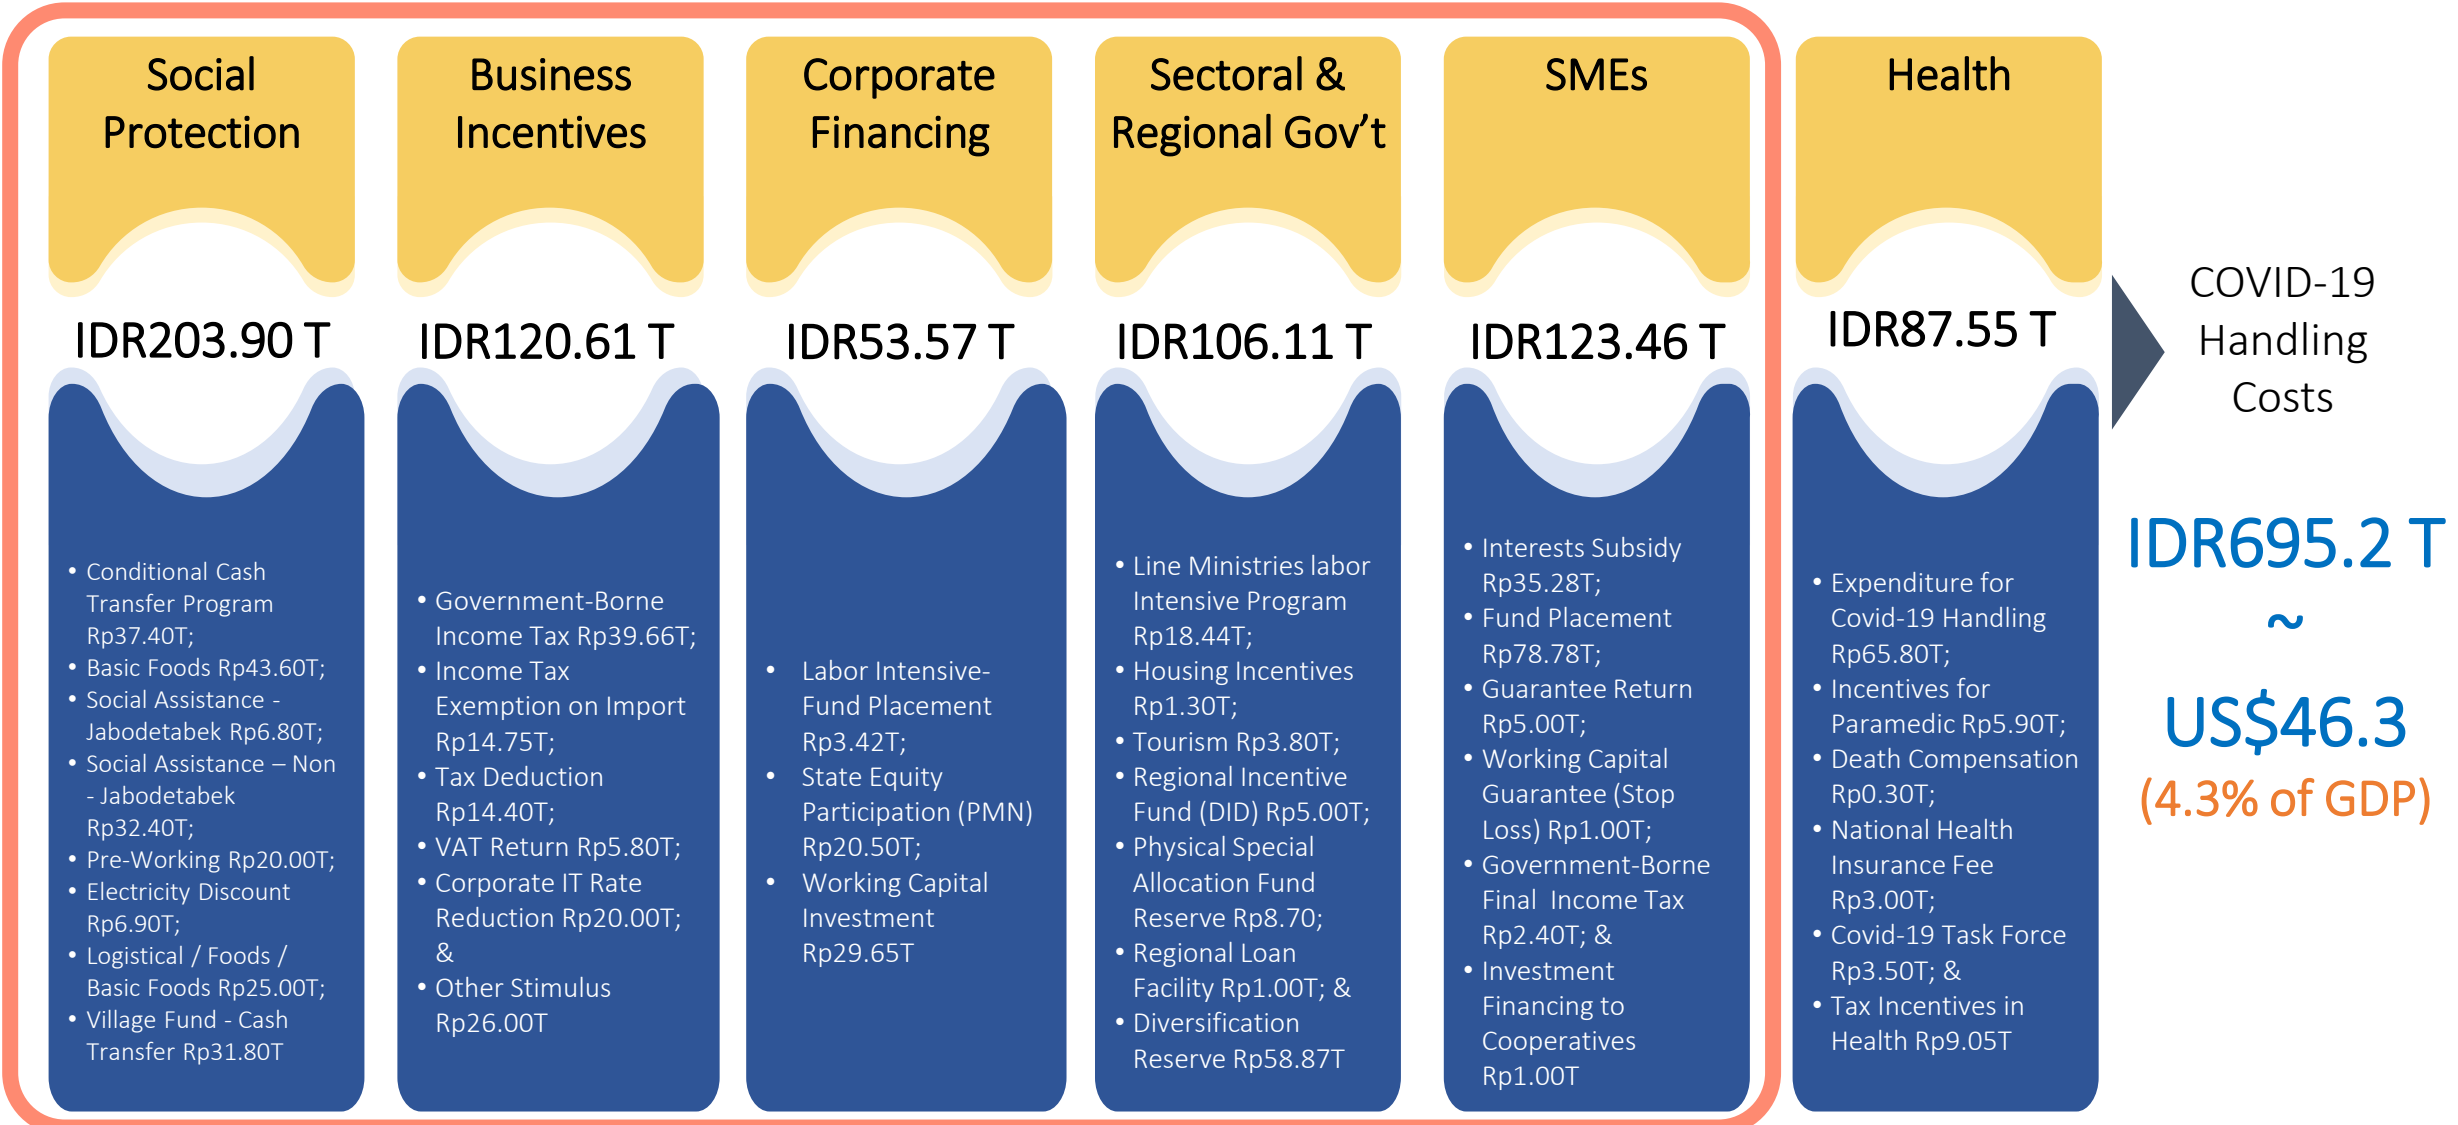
Social Protection

IDR203.90 T

- Conditional Cash Transfer Program Rp37.40T;
- Basic Foods Rp43.60T;
- Social Assistance - Jabodetabek Rp6.80T;
- Social Assistance – Non - Jabodetabek Rp32.40T;
- Pre-Working Rp20.00T;
- Electricity Discount Rp6.90T;
- Logistical / Foods / Basic Foods Rp25.00T;
- Village Fund - Cash Transfer Rp31.80T

Business Incentives

IDR120.61 T

- Government-Borne Income Tax Rp39.66T;
- Income Tax Exemption on Import Rp14.75T;
- Tax Deduction Rp14.40T;
- VAT Return Rp5.80T;
- Corporate IT Rate Reduction Rp20.00T; &
- Other Stimulus Rp26.00T

Corporate Financing

IDR53.57 T

- Labor Intensive-Fund Placement Rp3.42T;
- State Equity Participation (PMN) Rp20.50T;
- Working Capital Investment Rp29.65T

Sectoral & Regional Gov't

IDR106.11 T

- Line Ministries labor Intensive Program Rp18.44T;
- Housing Incentives Rp1.30T;
- Tourism Rp3.80T;
- Regional Incentive Fund (DID) Rp5.00T;
- Physical Special Allocation Fund Reserve Rp8.70;
- Regional Loan Facility Rp1.00T; &
- Diversification Reserve Rp58.87T

SMEs

IDR123.46 T

- Interests Subsidy Rp35.28T;
- Fund Placement Rp78.78T;
- Guarantee Return Rp5.00T;
- Working Capital Guarantee (Stop Loss) Rp1.00T;
- Government-Borne Final Income Tax Rp2.40T; &
- Investment Financing to Cooperatives Rp1.00T

Health

IDR87.55 T

- Expenditure for Covid-19 Handling Rp65.80T;
- Incentives for Paramedic Rp5.90T;
- Death Compensation Rp0.30T;
- National Health Insurance Fee Rp3.00T;
- Covid-19 Task Force Rp3.50T; &
- Tax Incentives in Health Rp9.05T

COVID-19 Handling Costs

IDR695.2 T
~
US$46.3
(4.3% of GDP)